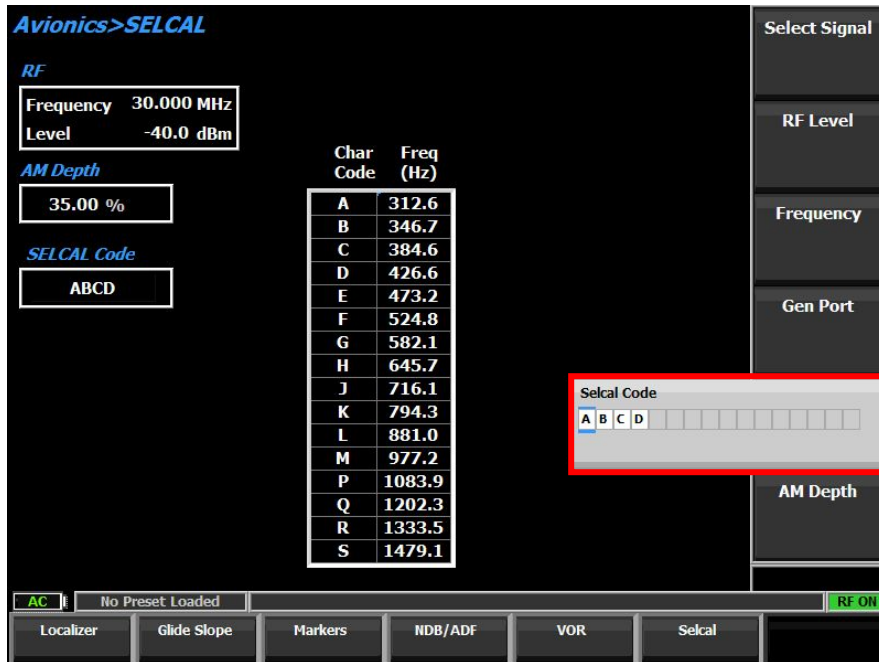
Avionics>SELCAL

RF

Frequency 30.000 MHz
Level -40.0 dBm

AM Depth

35.00 %

SELCAL Code

ABCD

| Char Code | Freq (Hz) |
|---|---|
| A | 312.6 |
| B | 346.7 |
| C | 384.6 |
| D | 426.6 |
| E | 473.2 |
| F | 524.8 |
| G | 582.1 |
| H | 645.7 |
| J | 716.1 |
| K | 794.3 |
| L | 881.0 |
| M | 977.2 |
| P | 1083.9 |
| Q | 1202.3 |
| R | 1333.5 |
| S | 1479.1 |

Selcal Code
A B C D

Select Signal

RF Level

Frequency

Gen Port

AM Depth

AC

No Preset Loaded

RF ON

Localizer

Glide Slope

Markers

NDB/ADF

VOR

Selcal